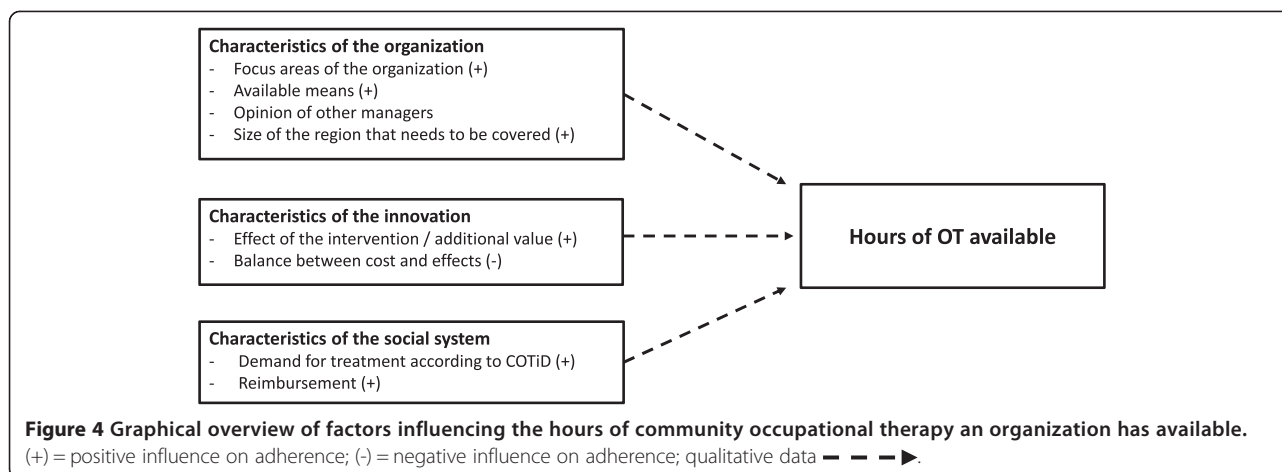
**Characteristics of the organization**
- Focus areas of the organization (+)
- Available means (+)
- Opinion of other managers
- Size of the region that needs to be covered (+)

**Characteristics of the innovation**
- Effect of the intervention / additional value (+)
- Balance between cost and effects (-)

**Characteristics of the social system**
- Demand for treatment according to COTiD (+)
- Reimbursement (+)

**Hours of OT available**

**Figure 4 Graphical overview of factors influencing the hours of community occupational therapy an organization has available.**
(+) = positive influence on adherence; (-) = negative influence on adherence; qualitative data